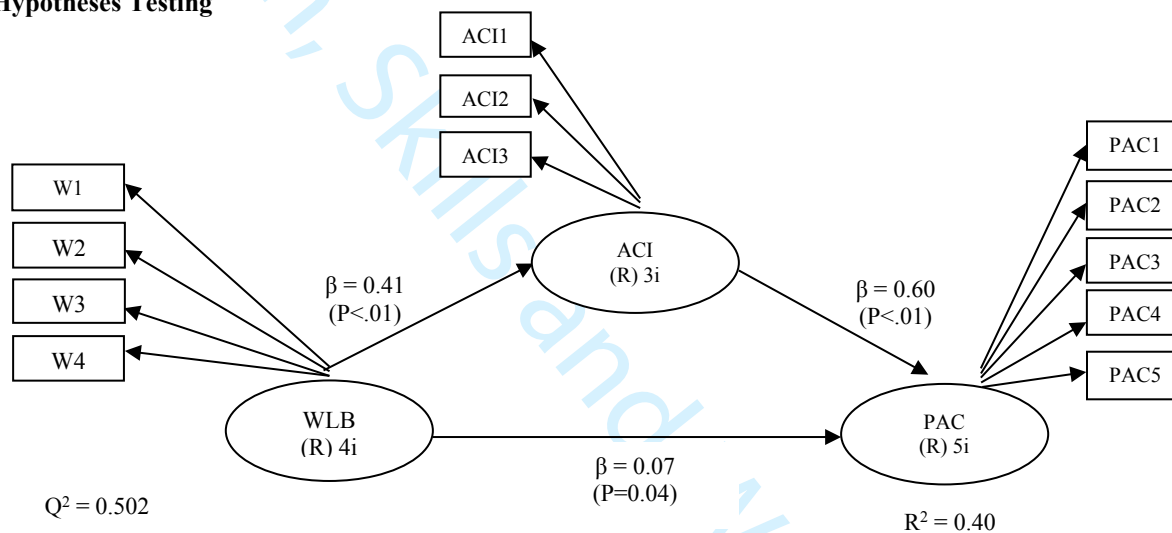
Hypotheses Testing

ACI1
ACI2
ACI3

W1
W2
W3
W4

ACI
(R) 3i

$\beta = 0.41$
(P<.01)

$\beta = 0.60$
(P<.01)

PAC1
PAC2
PAC3
PAC4
PAC5

WLB
(R) 4i

PAC
(R) 5i

$\beta = 0.07$
(P=0.04)

$Q^2 = 0.502$

$R^2 = 0.40$

n, Skills and